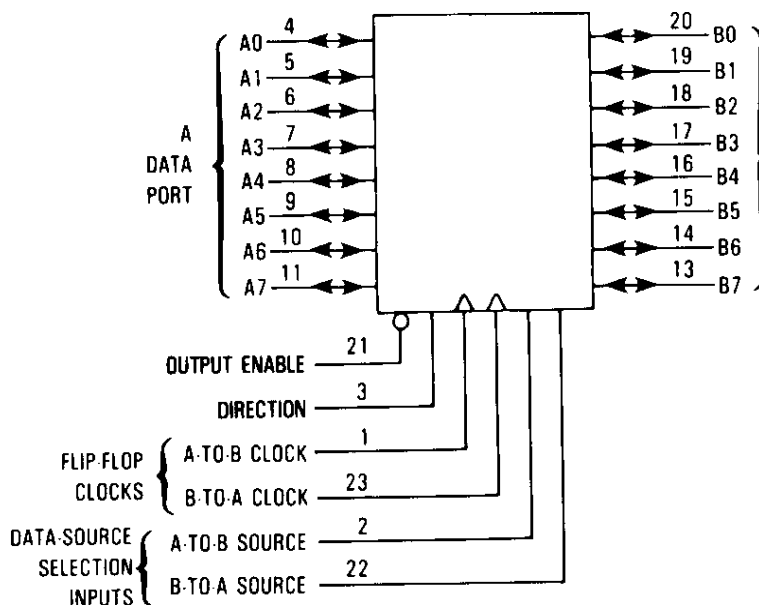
A DATA PORT

A0 4
A1 5
A2 6
A3 7
A4 8
A5 9
A6 10
A7 11

20 B0
19 B1
18 B2
17 B3
16 B4
15 B5
14 B6
13 B7

OUTPUT ENABLE 21
DIRECTION 3
FLIP-FLOP CLOCKS
A-TO-B CLOCK 1
B-TO-A CLOCK 23
DATA-SOURCE SELECTION INPUTS
A-TO-B SOURCE 2
B-TO-A SOURCE 22